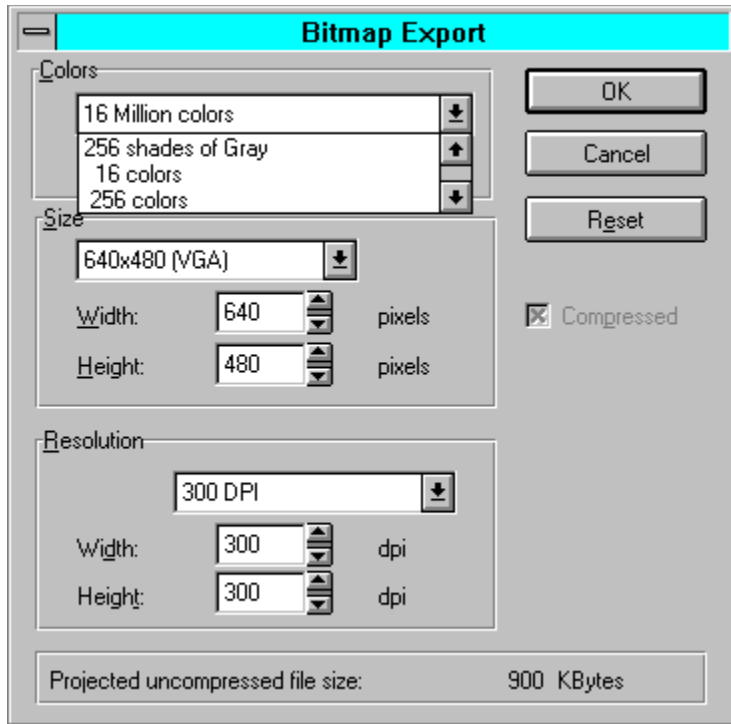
Bitmap Export

Colors

16 Million colors

256 shades of Gray

16 colors

256 colors

OK

Cancel

Reset

Size

640x480 (VGA)

Width: 640 pixels

Height: 480 pixels

Compressed

Resolution

300 DPI

Width: 300 dpi

Height: 300 dpi

Projected uncompressed file size: 900 KBytes